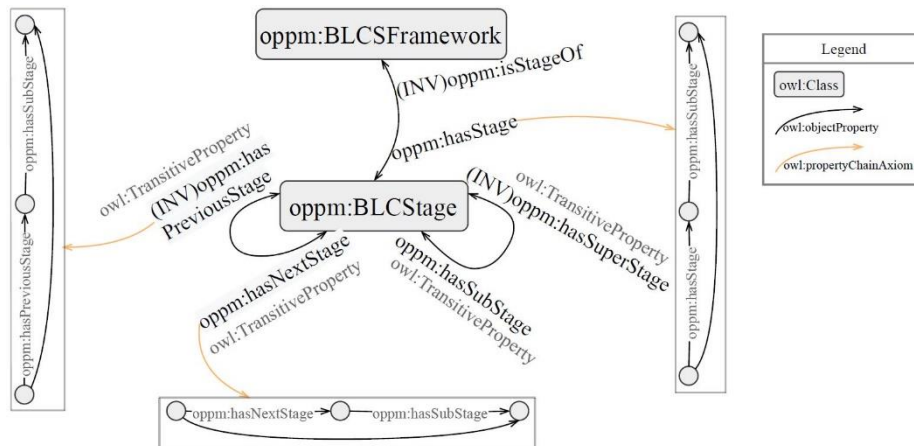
oppm:BLCSFramework

(INV)oppm:isStageOf

oppm:hasStage

oppm:BLCStage

owl:TransitiveProperty
(INV)oppm:has PreviousStage

owl:TransitiveProperty
(INV)oppm:hasSuperStage

oppm:hasNextStage
owl:TransitiveProperty

oppm:hasSubStage
owl:TransitiveProperty

oppm:hasSubStage
oppm:hasPreviousStage

oppm:hasSubStage
oppm:hasStage

oppm:hasNextStage
oppm:hasSubStage

Legend
owl:Class
owl:objectProperty
owl:propertyChainAxiom